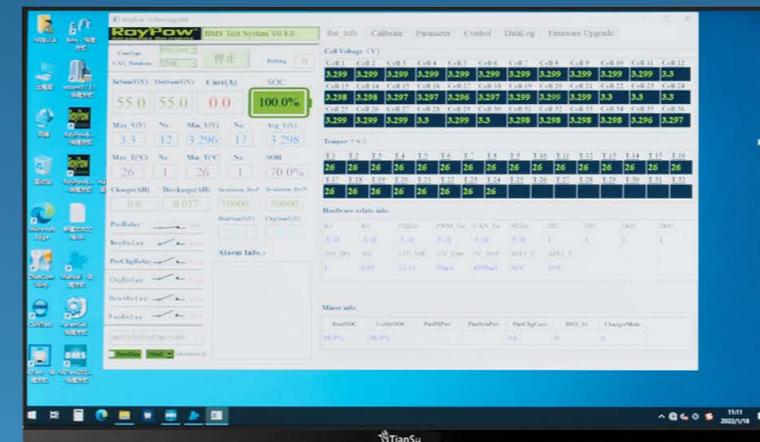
RoyPow

BMS Test System V0.4.0

停止

Bat_info Calibrate Parameter Control DataLog Firmware Upgrade

CommType

CAN_Windows

Refresh

InSum(V) OutSum(V) Curr(A) SOC

55.0 55.0 0.0 100.0%

Max_V(V) No. Min_V(V) No. Avg_V(V)

3.3 12 3.296 17 3.298

Max_T(C) No. Min_T(C) No. SOH

26 1 26 1 70.0%

Charge(AH) Decharge(AH)

0.0 0.017 50000 50000

PosRelay

NegRelay

PreChgRelay

ChgRelay

Alarm Info.:

Cell Voltage (V)

| Cell 1 | Cell 2 | Cell 3 | Cell 4 | Cell 5 | Cell 6 | Cell 7 | Cell 8 | Cell 9 | Cell 10 | Cell 11 | Cell 12 |
|---|---|---|---|---|---|---|---|---|---|---|---|
| 3.299 | 3.299 | 3.299 | 3.299 | 3.299 | 3.299 | 3.298 | 3.299 | 3.299 | 3.299 | 3.299 | 3.3 |
| 3.298 | 3.298 | 3.297 | 3.297 | 3.296 | 3.297 | 3.299 | 3.299 | 3.299 | 3.3 | 3.3 | 3.3 |
| 3.299 | 3.299 | 3.299 | 3.3 | 3.299 | 3.3 | 3.298 | 3.298 | 3.298 | 3.298 | 3.296 | 3.297 |

Temper (°C)

| T 1 | T 2 | T 3 | T 4 | T 5 | T 6 | T 7 | T 8 | T 9 | T 10 | T 11 | T 12 | T 13 | T 14 | T 15 | T 16 |
|---|---|---|---|---|---|---|---|---|---|---|---|---|---|---|---|
| 26 | 26 | 26 | 26 | 26 | 26 | 26 | 26 | 26 | 26 | 26 | 26 | 26 | 26 | 26 | 26 |
| 26 | 26 | 26 | 26 | 26 | 26 | 26 | 26 | | | | | | | | |

Hardware relate info

Minor info

RealSOC CalibSOC

11:11
2022/1/18

TianSu